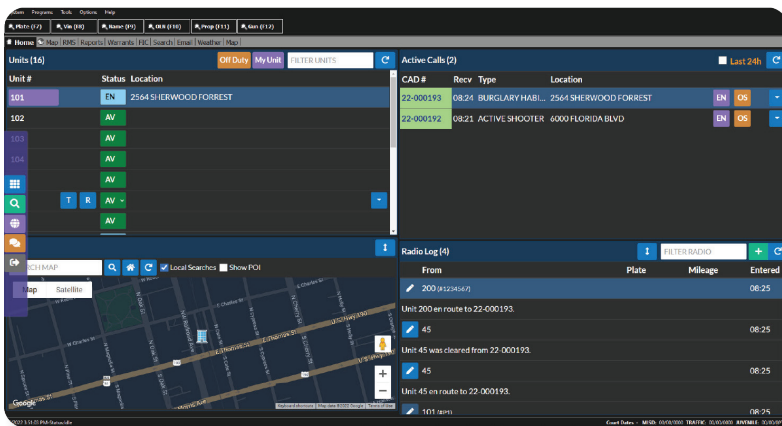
Users Programs Tools Options Help

Plate (F7) | Vin (F8) | Name (F9) | DLN (F10) | Prop (F11) | Gun (F12)

Home | Map | RMS | Reports | Warrants | FIC | Search | Email | Weather | Map

Units (16)
Off Duty | My Unit | FILTER UNITS

| Unit # | Status | Location |
|---|---|---|
| 101 | EN | 2564 SHERWOOD FORREST |
| 102 | AV | |
| 103 | AV | |
| 104 | AV | |
| | AV | |
| | T R AV | |
| | AV | |

Active Calls (2)
Last 24h

| CAD # | Recv | Type | Location | | |
|---|---|---|---|---|---|
| 22-000193 | 08:24 | BURGLARY HABI... | 2564 SHERWOOD FORREST | EN | OS |
| 22-000192 | 08:21 | ACTIVE SHOOTER | 6000 FLORIDA BLVD | EN | OS |

RCH MAP
Local Searches
Show POI
Map | Satellite

Google
Keyboard shortcuts | Map data ©2022 Google | Terms of Use

Radio Log (4)
FILTER RADIO

| From | Plate | Mileage | Entered |
|---|---|---|---|
| 200 (#1234567) | | | 08:25 |
| Unit 200 en route to 22-000193. | | | |
| 45 | | | 08:25 |
| Unit 45 was cleared from 22-000193. | | | |
| 45 | | | 08:25 |
| Unit 45 en route to 22-000193. | | | |
| 101 (#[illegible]) | | | 08:25 |

2022 1.51.01 PM Statewide
Court Dates - MISD: 00/00/0000 TRAFFIC: 00/00/0000 JUVENILE: 00/00/0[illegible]